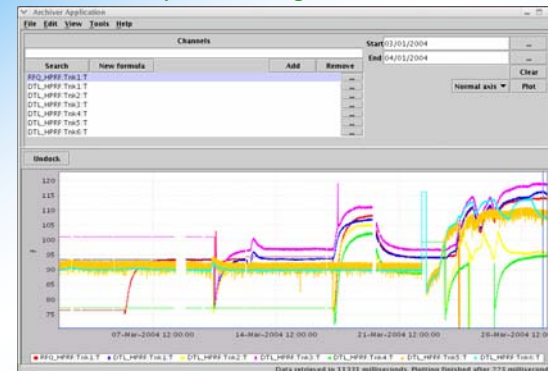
Archiver Application

File Edit View Tools Help

Channels

Search New formula Add Remove

RFQ_HPRF:Tnk1:T
DTL_HPRF:Tnk1:T
DTL_HPRF:Tnk2:T
DTL_HPRF:Tnk3:T
DTL_HPRF:Tnk4:T
DTL_HPRF:Tnk5:T
DTL_HPRF:Tnk6:T

Start 03/01/2004
End 04/01/2004

Clear
Normal axis
Plot

Undock

120
115
110
105
100
95
90
85
80
75

07-Mar-2004 12:00:00
14-Mar-2004 12:00:00
21-Mar-2004 12:00:00
28-Mar-2004 12:00:00

RFQ_HPRF:Tnk1:T DTL_HPRF:Tnk1:T DTL_HPRF:Tnk2:T DTL_HPRF:Tnk3:T DTL_HPRF:Tnk4:T DTL_HPRF:Tnk5:T DTL_HPRF:Tnk6:T

Data retrieved in 11331 milliseconds. Plotting finished after 773 milliseconds